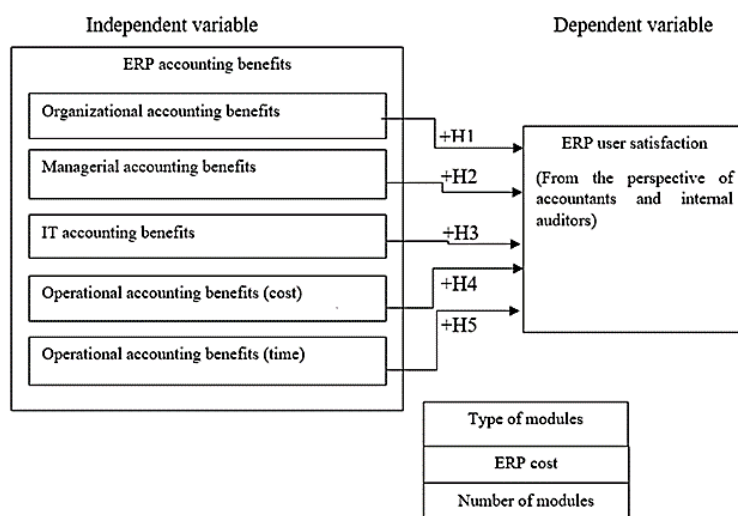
Independent variable

Dependent variable

ERP accounting benefits

Organizational accounting benefits

Managerial accounting benefits

IT accounting benefits

Operational accounting benefits (cost)

Operational accounting benefits (time)

+H1

+H2

+H3

+H4

+H5

ERP user satisfaction

(From the perspective of accountants and internal auditors)

Type of modules

ERP cost

Number of modules